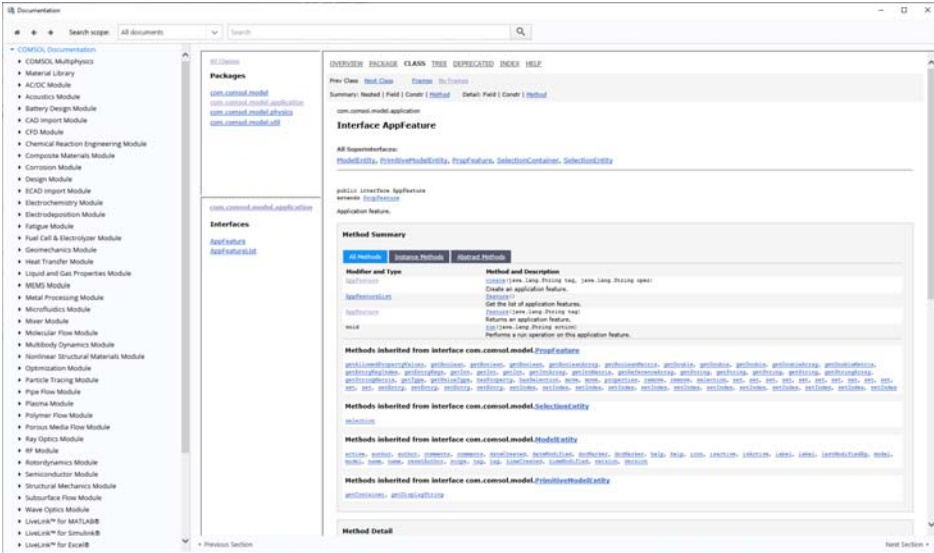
Documentation

Search scope: All documents | Search

COMSOL Documentation
COMSOL Multiphysics
Material Library
AC/DC Module
Acoustics Module
Battery Design Module
CAD Import Module
CFD Module
Chemical Reaction Engineering Module
Composite Materials Module
Corrosion Module
Design Module
ECAD Import Module
Electrochemistry Module
Electrodeposition Module
Fatigue Module
Fuel Cell & Electrolyzer Module
Geomechanics Module
Heat Transfer Module
Liquid and Gas Properties Module
MEMS Module
Metal Processing Module
Microfluidics Module
Mixer Module
Molecular Flow Module
Multibody Dynamics Module
Nonlinear Structural Materials Module
Optimization Module
Particle Tracing Module
Pipe Flow Module
Plasma Module
Polymer Flow Module
Porous Media Flow Module
Ray Optics Module
RF Module
Rotordynamics Module
Semiconductor Module
Structural Mechanics Module
Subsurface Flow Module
Wave Optics Module
LiveLink™ for MATLAB®
LiveLink™ for Simulink®
LiveLink™ for Excel®

All Classes
Packages
com.comsol.model
com.comsol.model.application
com.comsol.model.physics
com.comsol.model.util

com.comsol.model.application
Interfaces
AppFeature
AppFeatureList

OVERVIEW PACKAGE CLASS TREE DEPRECATED INDEX HELP
Prev Class Next Class Frames No Frames
Summary: Nested | Field | Constr | Method Detail: Field | Constr | Method

com.comsol.model.application
Interface AppFeature

All Superinterfaces:
ModelEntity, PrimitiveModelEntity, PropFeature, SelectionContainer, SelectionEntity

public interface AppFeature
extends PropFeature
Application feature.

Method Summary
All Methods | Instance Methods | Abstract Methods

| Modifier and Type | Method and Description |
|---|---|
| AppFeature | create(java.lang.String tag, java.lang.String oper) Create an application feature. |
| AppFeatureList | feature() Get the list of application features. |
| AppFeature | feature(java.lang.String tag) Returns an application feature. |
| void | run(java.lang.String action) Performs a run operation on this application feature. |

Methods inherited from interface com.comsol.model.PropFeature
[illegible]

Methods inherited from interface com.comsol.model.SelectionEntity
selection

Methods inherited from interface com.comsol.model.ModelEntity
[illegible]

Methods inherited from interface com.comsol.model.PrimitiveModelEntity
getContainer, getDisplayString

Method Detail

Previous Section
Next Section